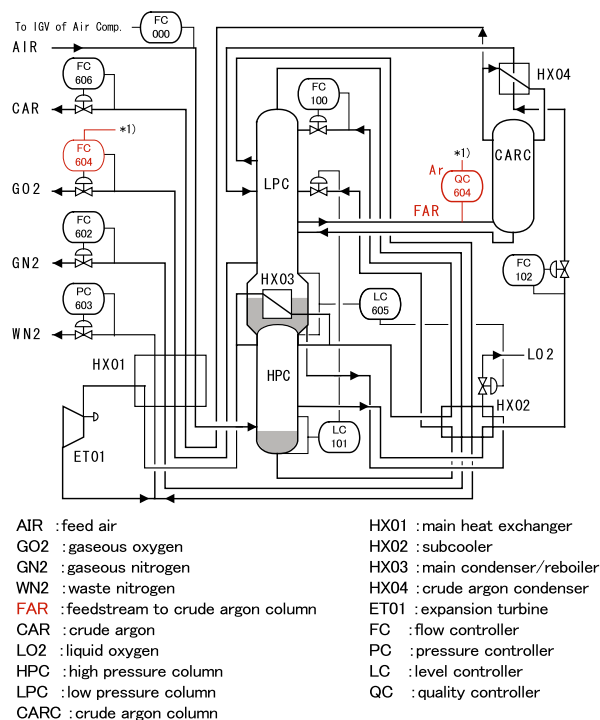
To IGV of Air Comp.

FC 000

AIR

FC 606

CAR

*1)

FC 604

GO2

FC 602

GN2

PC 603

WN2

HX01

ET01

FC 100

LPC

HX03

HPC

LC 605

LC 101

HX04

CARC

*1)

Ar

QC 604

FAR

FC 102

LO2

HX02

AIR : feed air
GO2 : gaseous oxygen
GN2 : gaseous nitrogen
WN2 : waste nitrogen
FAR : feedstream to crude argon column
CAR : crude argon
LO2 : liquid oxygen
HPC : high pressure column
LPC : low pressure column
CARC : crude argon column

HX01 : main heat exchanger
HX02 : subcooler
HX03 : main condenser/reboiler
HX04 : crude argon condenser
ET01 : expansion turbine
FC : flow controller
PC : pressure controller
LC : level controller
QC : quality controller